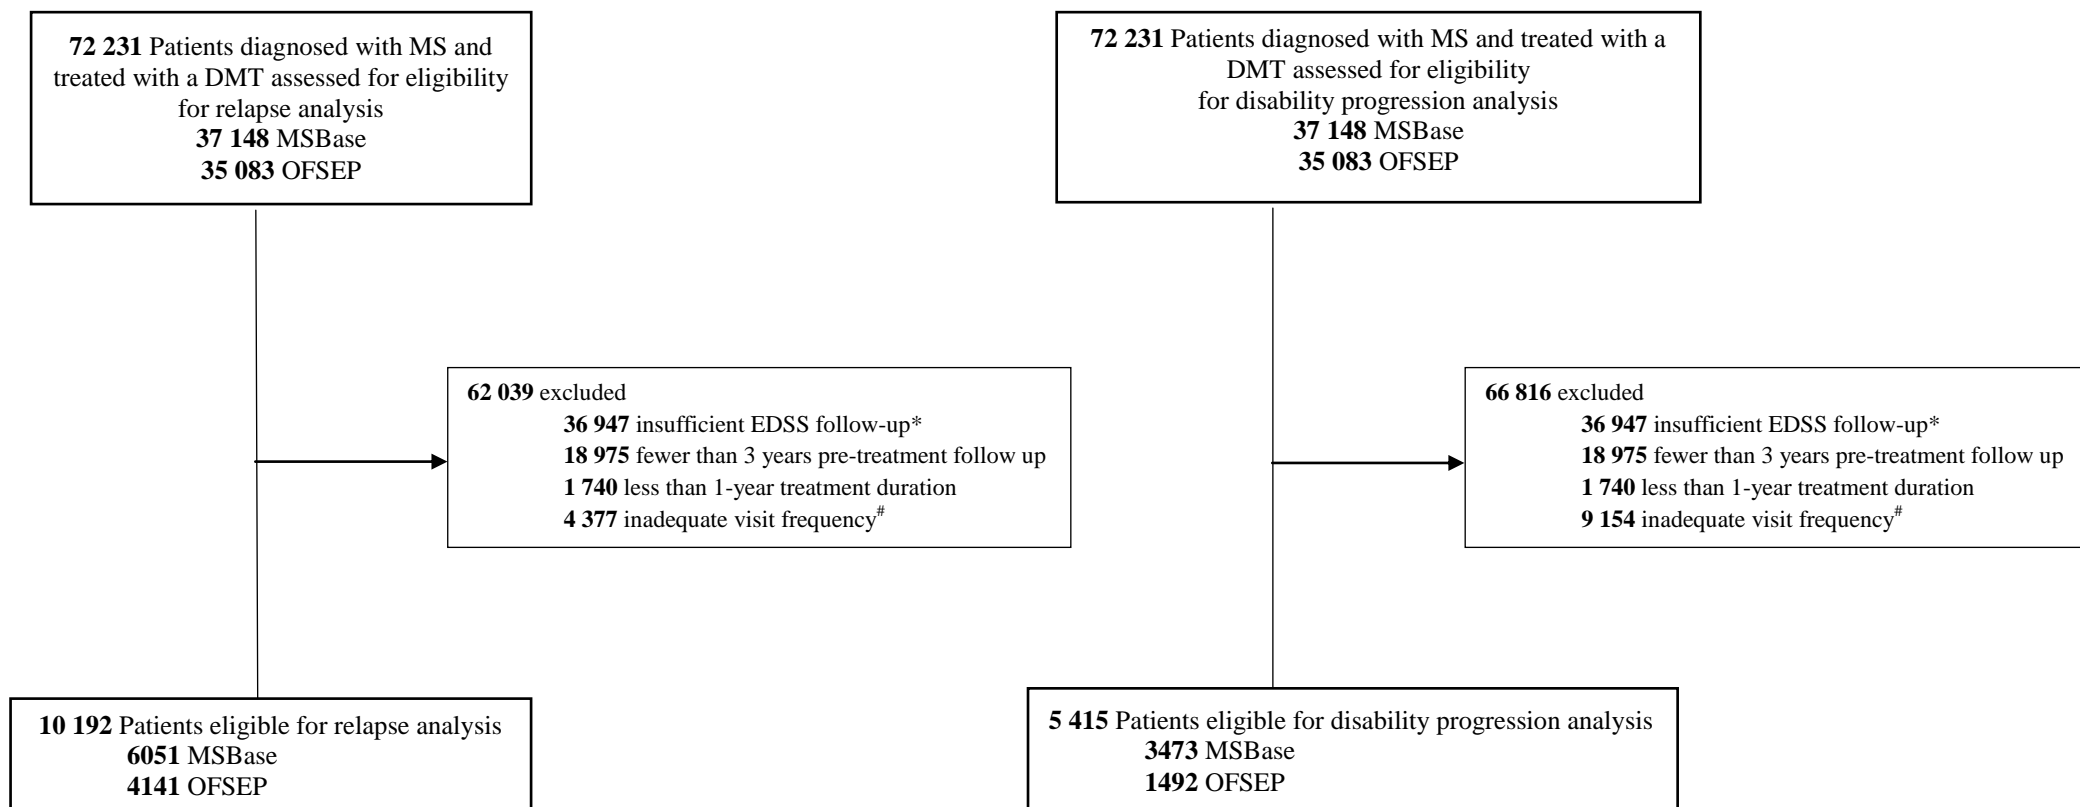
**72 231** Patients diagnosed with MS and treated with a DMT assessed for eligibility for relapse analysis
**37 148** MSBase
**35 083** OFSEP

**62 039** excluded
**36 947** insufficient EDSS follow-up*
**18 975** fewer than 3 years pre-treatment follow up
**1 740** less than 1-year treatment duration
**4 377** inadequate visit frequency$^{\#}$

**10 192** Patients eligible for relapse analysis
**6051** MSBase
**4141** OFSEP

**72 231** Patients diagnosed with MS and treated with a DMT assessed for eligibility for disability progression analysis
**37 148** MSBase
**35 083** OFSEP

**66 816** excluded
**36 947** insufficient EDSS follow-up*
**18 975** fewer than 3 years pre-treatment follow up
**1 740** less than 1-year treatment duration
**9 154** inadequate visit frequency$^{\#}$

**5 415** Patients eligible for disability progression analysis
**3473** MSBase
**1492** OFSEP